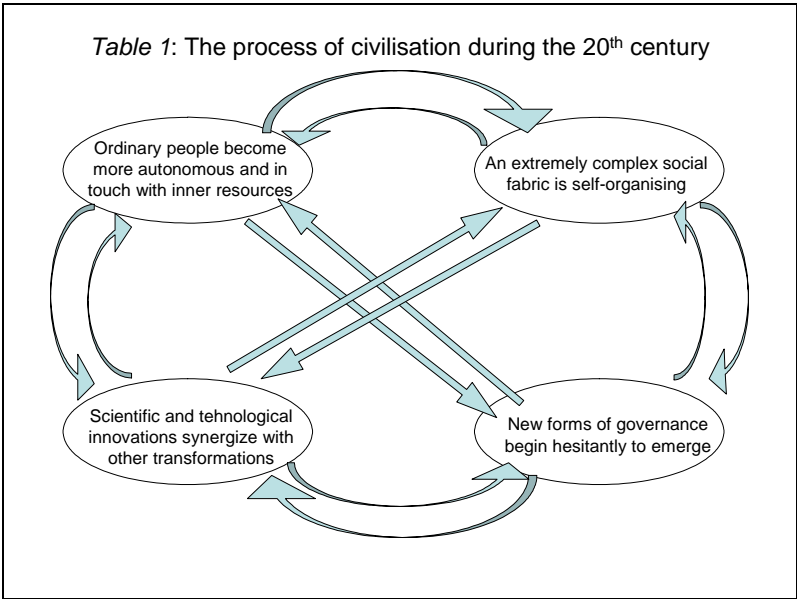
Table 1: The process of civilisation during the 20$^{th}$ century

Ordinary people become more autonomous and in touch with inner resources

An extremely complex social fabric is self-organising

Scientific and tehnological innovations synergize with other transformations

New forms of governance begin hesitantly to emerge